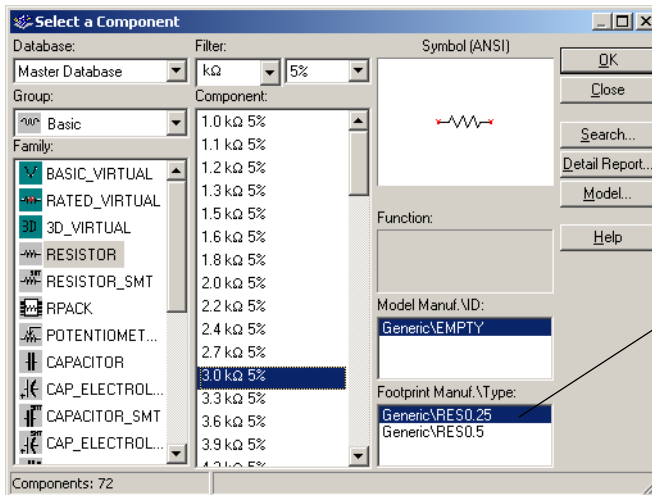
Select a Component

Database:
Master Database
Group:
Basic
Family:
BASIC_VIRTUAL
RATED_VIRTUAL
3D_VIRTUAL
RESISTOR
RESISTOR_SMT
RPACK
POTENTIOMET...
CAPACITOR
CAP_ELECTROL...
CAPACITOR_SMT
CAP_ELECTROL...

Filter:
kΩ
5%
Component:
1.0 kΩ 5%
1.1 kΩ 5%
1.2 kΩ 5%
1.3 kΩ 5%
1.5 kΩ 5%
1.6 kΩ 5%
1.8 kΩ 5%
2.0 kΩ 5%
2.2 kΩ 5%
2.4 kΩ 5%
2.7 kΩ 5%
3.0 kΩ 5%
3.3 kΩ 5%
3.6 kΩ 5%
3.9 kΩ 5%
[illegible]

Symbol (ANSI)

Function:

Model Manuf.\ID:
Generic\EMPTY

Footprint Manuf.\Type:
Generic\RES0.25
Generic\RES0.5

OK
Close
Search...
Detail Report...
Model...
Help

Components: 72